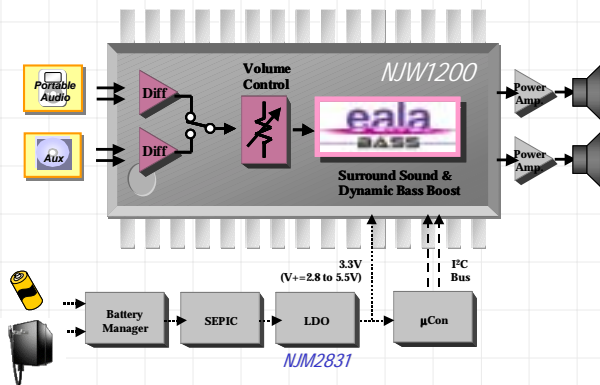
Portable Audio

Aux

Diff

Diff

Volume Control

NJW1200

eala BASS

Surround Sound & Dynamic Bass Boost

Power Amp

Power Amp

3.3V (V+=2.8 to 5.5V)

I$^2$C Bus

Battery Manager

SEPIC

LDO

µCon

NJM2831